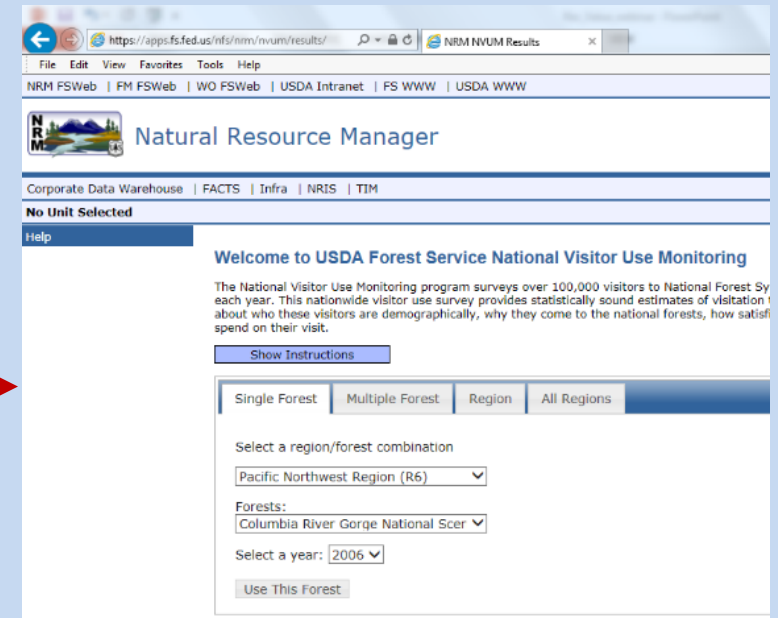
https://apps.fs.fed.us/nfs/nrm/nvum/results/

NRM NVUM Results

File Edit View Favorites Tools Help

NRM FSWeb | FM FSWeb | WO FSWeb | USDA Intranet | FS WWW | USDA WWW

NRM

Natural Resource Manager

Corporate Data Warehouse | FACTS | Infra | NRIS | TIM

No Unit Selected

Help

Welcome to USDA Forest Service National Visitor Use Monitoring

The National Visitor Use Monitoring program surveys over 100,000 visitors to National Forest Sy each year. This nationwide visitor use survey provides statistically sound estimates of visitation about who these visitors are demographically, why they come to the national forests, how satisf spend on their visit.

Show Instructions

Single Forest | Multiple Forest | Region | All Regions

Select a region/forest combination

Pacific Northwest Region (R6)

Forests:

Columbia River Gorge National Scer

Select a year: 2006

Use This Forest